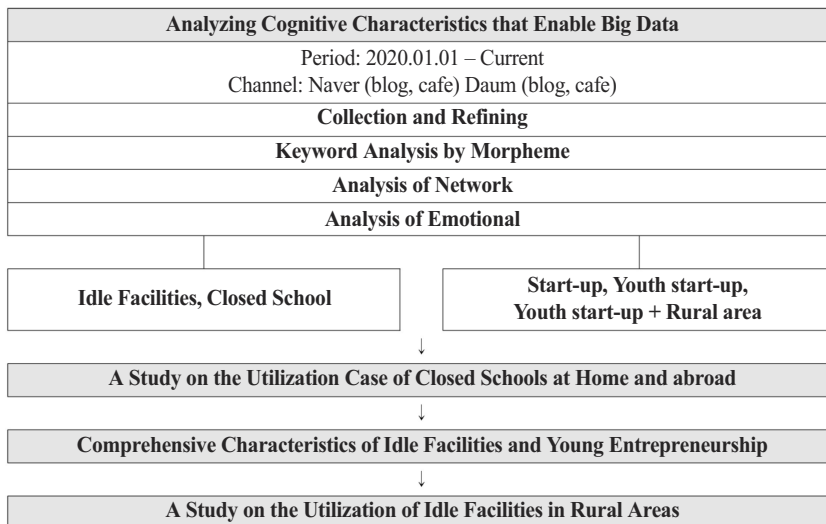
Analyzing Cognitive Characteristics that Enable Big Data

Period: 2020.01.01 – Current
Channel: Naver (blog, cafe) Daum (blog, cafe)

Collection and Refining

Keyword Analysis by Morpheme

Analysis of Network

Analysis of Emotional

Idle Facilities, Closed School

Start-up, Youth start-up, Youth start-up + Rural area

↓

A Study on the Utilization Case of Closed Schools at Home and abroad

↓

Comprehensive Characteristics of Idle Facilities and Young Entrepreneurship

↓

A Study on the Utilization of Idle Facilities in Rural Areas